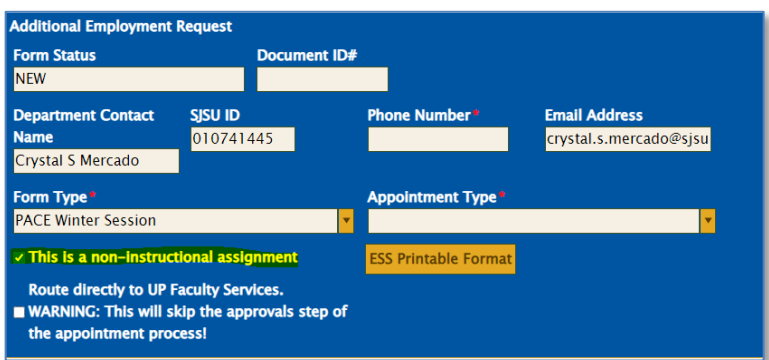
Additional Employment Request

Form Status
NEW

Document ID#

Department Contact Name
Crystal S Mercado

SJSU ID
010741445

Phone Number*

Email Address
crystal.s.mercado@sjsu

Form Type*
PACE Winter Session

Appointment Type*

✓ This is a non-instructional assignment

ESS Printable Format

Route directly to UP Faculty Services.
WARNING: This will skip the approvals step of the appointment process!